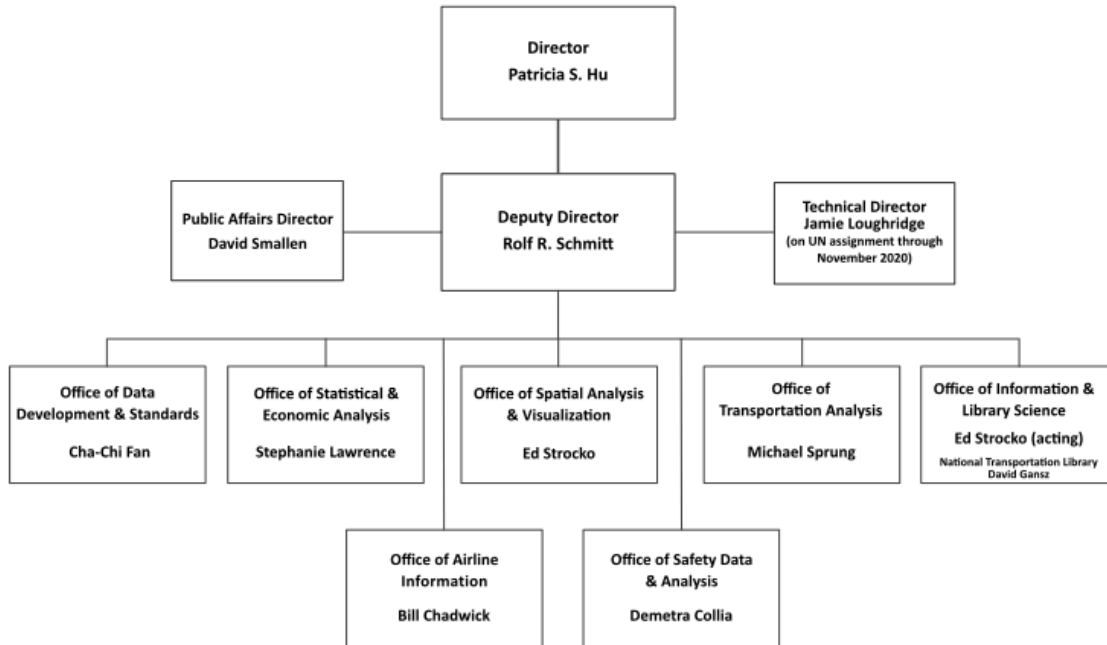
Director
Patricia S. Hu

Public Affairs Director
David Smallen

Deputy Director
Rolf R. Schmitt

Technical Director
Jamie Loughridge
(on UN assignment through November 2020)

Office of Data Development & Standards
Cha-Chi Fan

Office of Statistical & Economic Analysis
Stephanie Lawrence

Office of Spatial Analysis & Visualization
Ed Strocko

Office of Transportation Analysis
Michael Sprung

Office of Information & Library Science
Ed Strocko (acting)
National Transportation Library
David Gansz

Office of Airline Information
Bill Chadwick

Office of Safety Data & Analysis
Demetra Collia